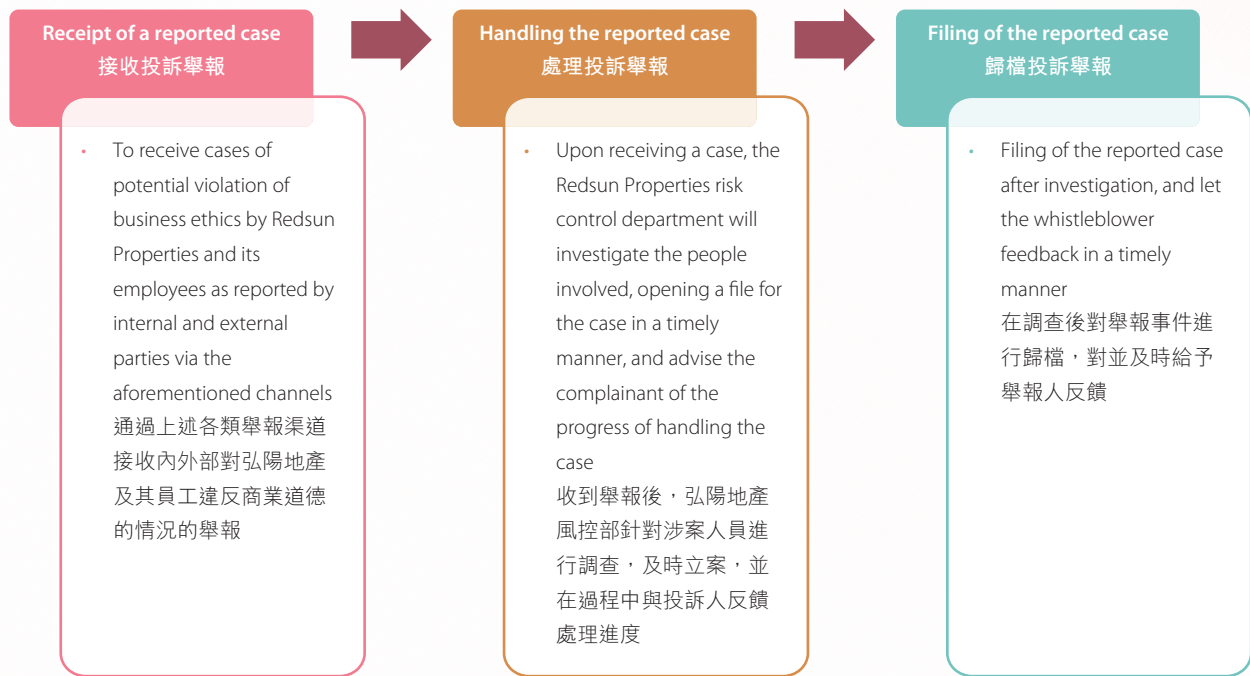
Receipt of a reported case
接收投訴舉報

• To receive cases of potential violation of business ethics by Redsun Properties and its employees as reported by internal and external parties via the aforementioned channels
通過上述各類舉報渠道接收內外部對弘陽地產及其員工違反商業道德的情況的舉報

Handling the reported case
處理投訴舉報

• Upon receiving a case, the Redsun Properties risk control department will investigate the people involved, opening a file for the case in a timely manner, and advise the complainant of the progress of handling the case
收到舉報後，弘陽地產風控部針對涉案人員進行調查，及時立案，並在過程中與投訴人反饋處理進度

Filing of the reported case
歸檔投訴舉報

• Filing of the reported case after investigation, and let the whistleblower feedback in a timely manner
在調查後對舉報事件進行歸檔，對並及時給予舉報人反饋